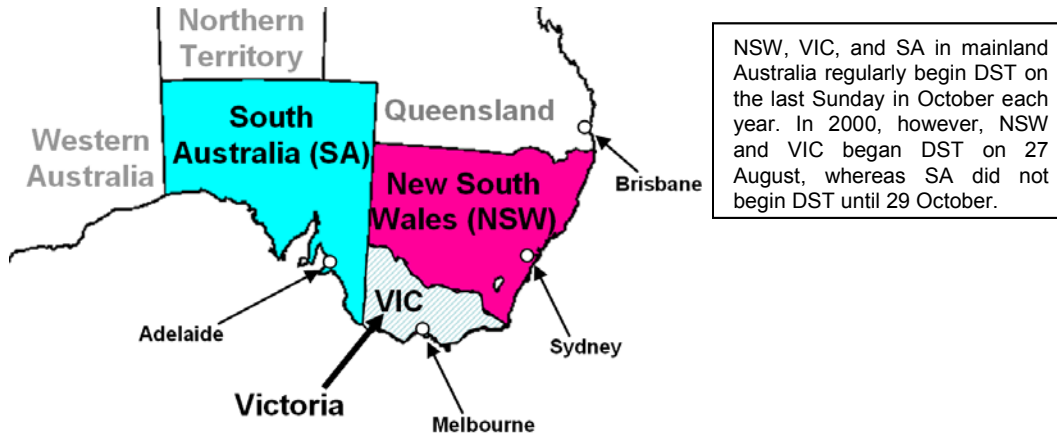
Northern Territory

Western Australia

South Australia (SA)

Queensland

New South Wales (NSW)

Brisbane

VIC

Adelaide

Sydney

Victoria

Melbourne

NSW, VIC, and SA in mainland Australia regularly begin DST on the last Sunday in October each year. In 2000, however, NSW and VIC began DST on 27 August, whereas SA did not begin DST until 29 October.